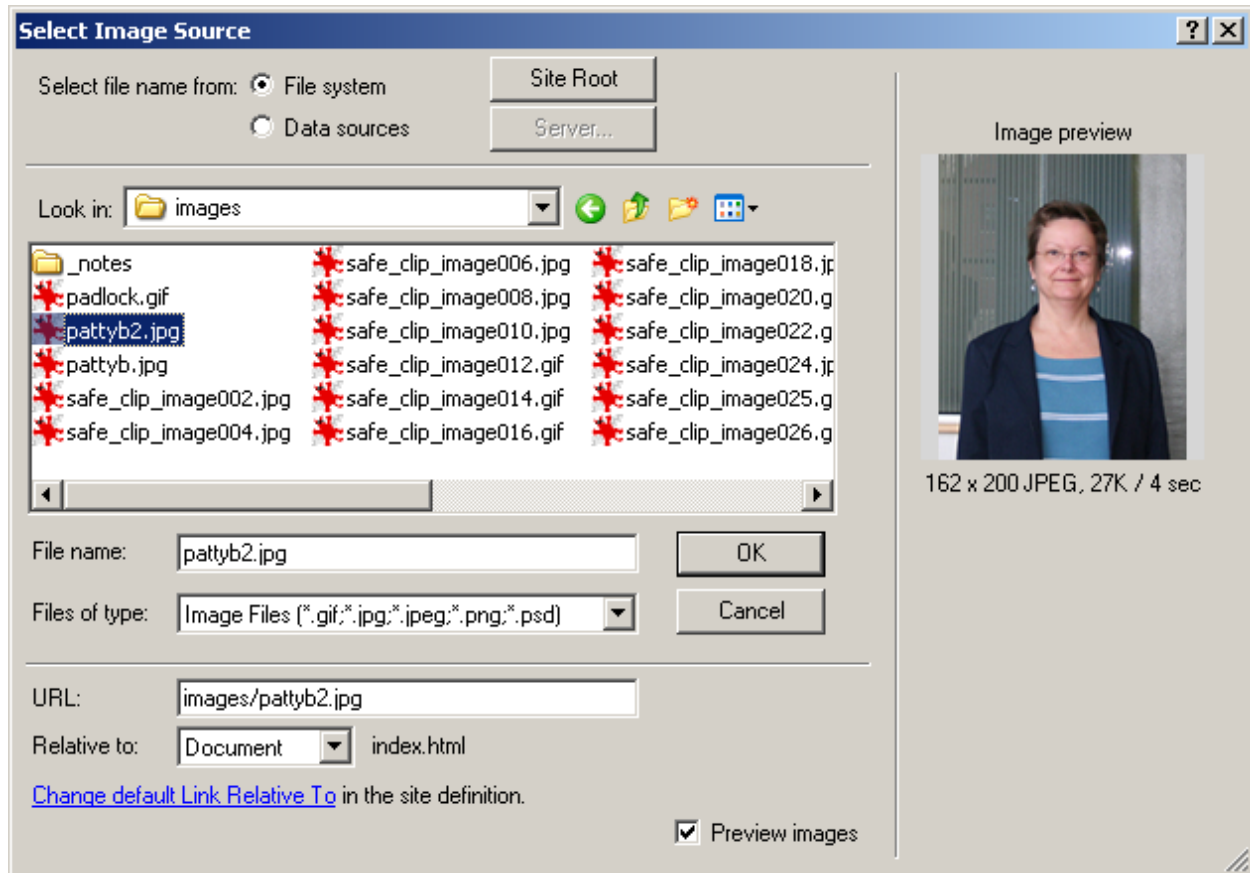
Select Image Source

?

Select file name from: File system

Data sources

Site Root

Server...

Image preview

162 x 200 JPEG, 27K / 4 sec

Look in: images

_notes
padlock.gif
pattyb2.jpg
pattyb.jpg
safe_clip_image002.jpg
safe_clip_image004.jpg
safe_clip_image006.jpg
safe_clip_image008.jpg
safe_clip_image010.jpg
safe_clip_image012.gif
safe_clip_image014.gif
safe_clip_image016.gif
safe_clip_image018.jp
safe_clip_image020.g
safe_clip_image022.g
safe_clip_image024.jp
safe_clip_image025.g
safe_clip_image026.g

File name: pattyb2.jpg

OK

Files of type: Image Files (*.gif;*.jpg;*.jpeg;*.png;*.psd)

Cancel

URL: images/pattyb2.jpg

Relative to: Document index.html

Change default Link Relative To in the site definition.

Preview images